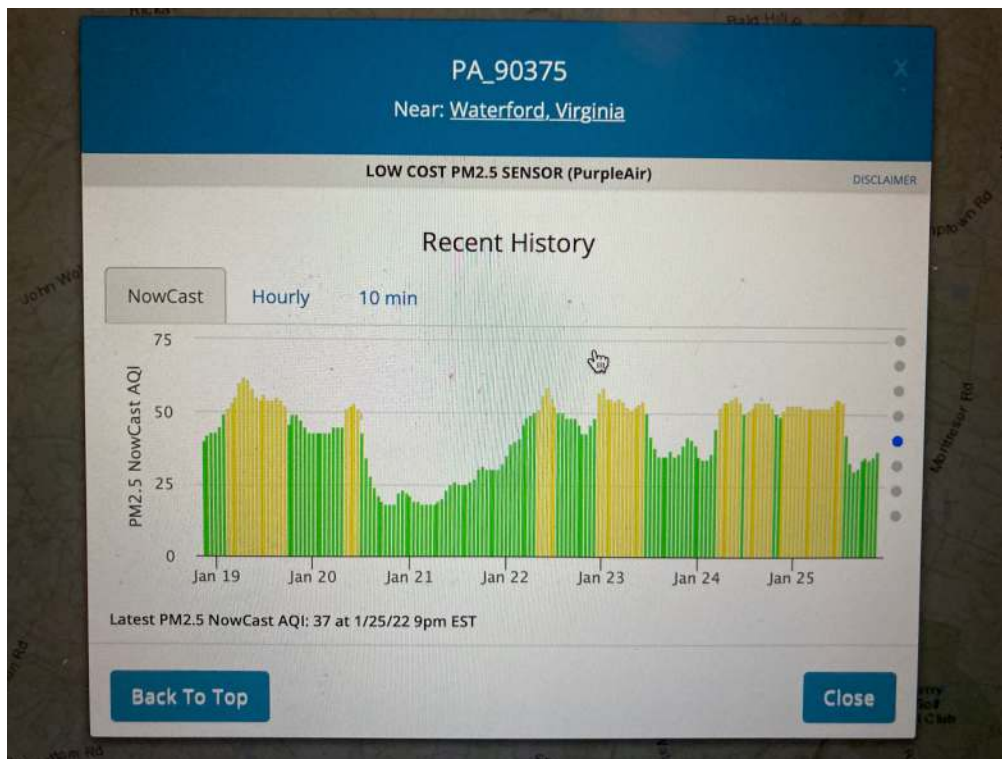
PA_90375

Near: Waterford, Virginia

×

LOW COST PM2.5 SENSOR (PurpleAir)

DISCLAIMER

Recent History

NowCast

Hourly

10 min

PM2.5 NowCast AQI

75

50

25

0

Jan 19

Jan 20

Jan 21

Jan 22

Jan 23

Jan 24

Jan 25

Latest PM2.5 NowCast AQI: 37 at 1/25/22 9pm EST

Back To Top

Close